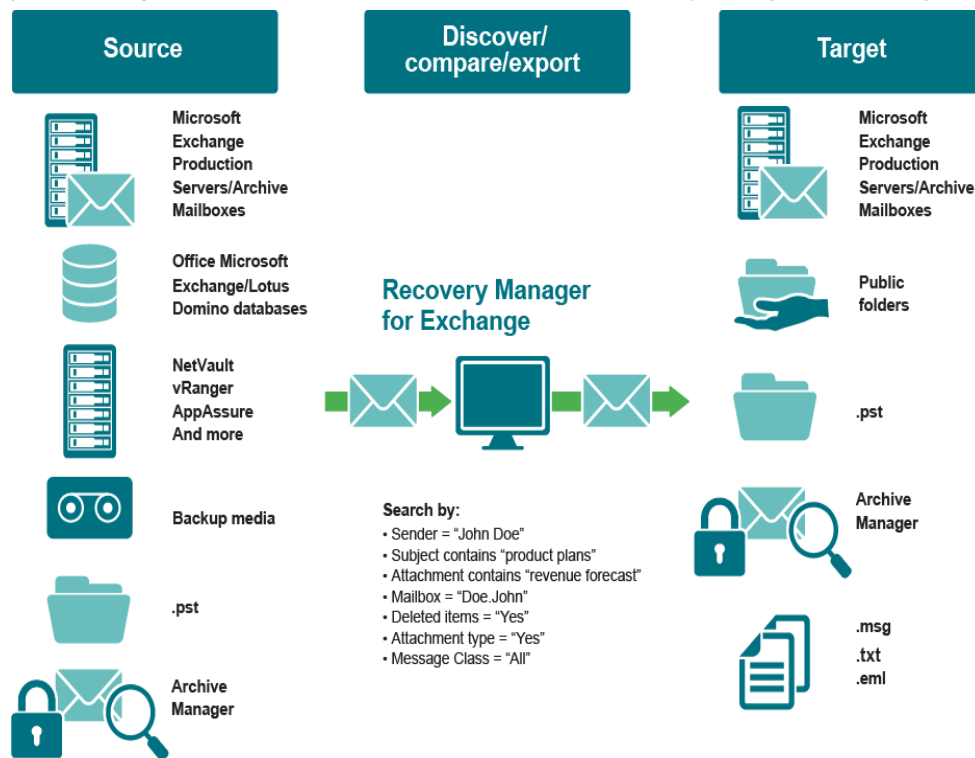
Source

Discover/ compare/export

Target

Microsoft Exchange Production Servers/Archive Mailboxes

Office Microsoft Exchange/Lotus Domino databases

NetVault vRanger AppAssure And more

Backup media

.pst

Archive Manager

Recovery Manager for Exchange

Search by:
• Sender = "John Doe"
• Subject contains "product plans"
• Attachment contains "revenue forecast"
• Mailbox = "Doe.John"
• Deleted items = "Yes"
• Attachment type = "Yes"
• Message Class = "All"

Microsoft Exchange Production Servers/Archive Mailboxes

Public folders

.pst

Archive Manager

.msg
.txt
.eml